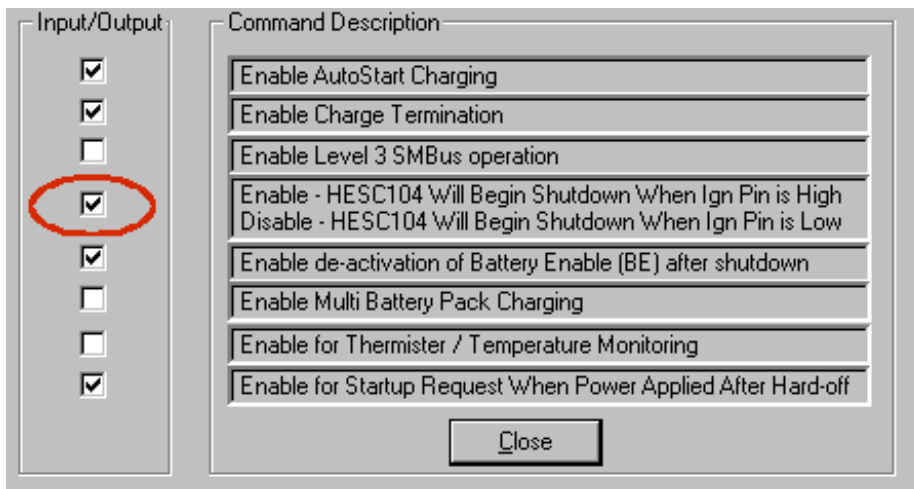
Input/Output

☑
☑
☐
☑
☑
☐
☐
☑

Command Description

Enable AutoStart Charging

Enable Charge Termination

Enable Level 3 SMBus operation

Enable - HESC104 Will Begin Shutdown When Ign Pin is High
Disable - HESC104 Will Begin Shutdown When Ign Pin is Low

Enable de-activation of Battery Enable (BE) after shutdown

Enable Multi Battery Pack Charging

Enable for Thermister / Temperature Monitoring

Enable for Startup Request When Power Applied After Hard-off

Close